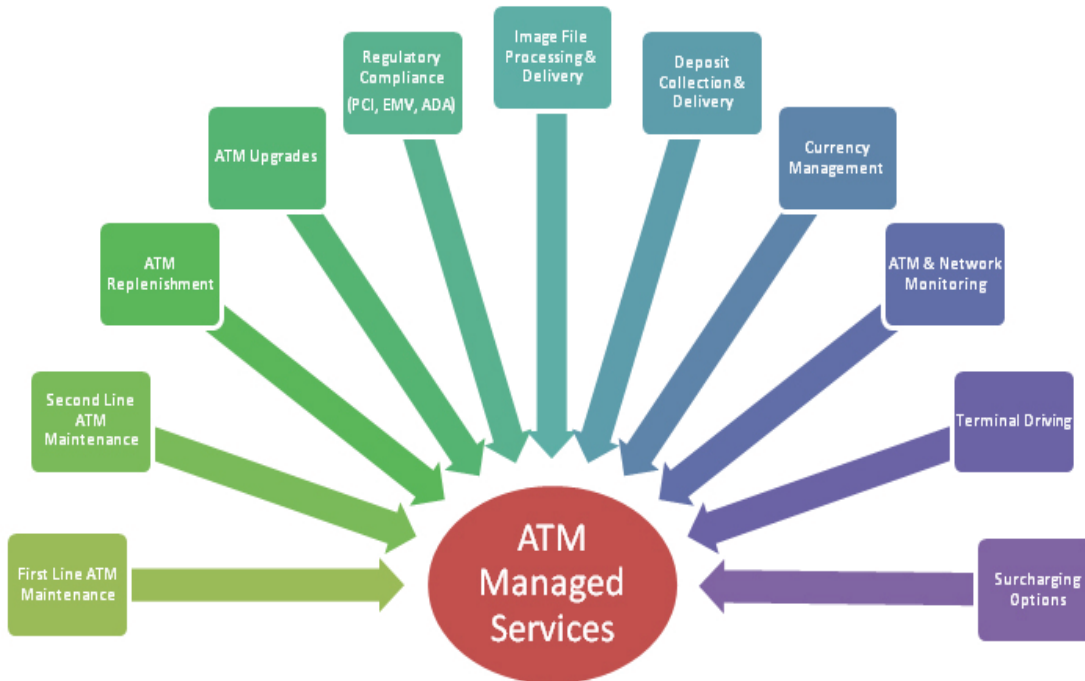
First Line ATM Maintenance

Second Line ATM Maintenance

ATM Replenishment

ATM Upgrades

Regulatory Compliance (PCI, EMV, ADA)

Image File Processing & Delivery

Deposit Collection & Delivery

Currency Management

ATM & Network Monitoring

Terminal Driving

Surcharging Options

ATM Managed Services